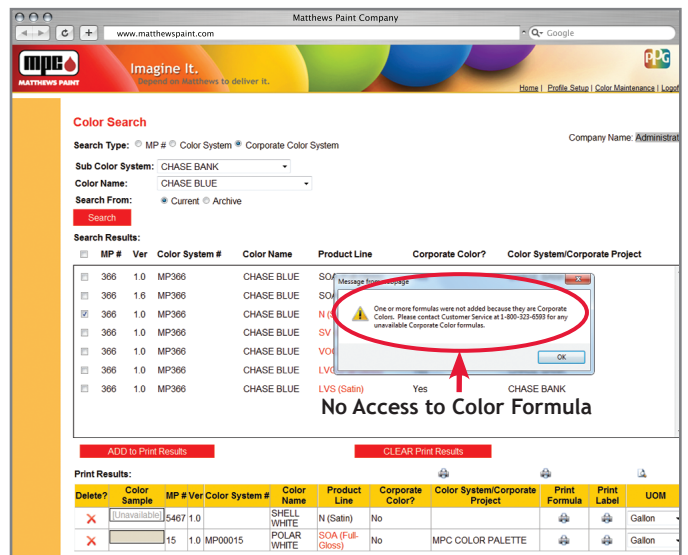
Matthews Paint Company

www.matthewspaint.com

Google

mpc MATTHEWS PAINT

Imagine It.
Depend on Matthews to deliver it.

PPG

Home | Profile Setup | Color Maintenance | Logoff

Color Search

Company Name: Administrat

Search Type: MP # Color System Corporate Color System

Sub Color System: CHASE BANK

Color Name: CHASE BLUE

Search From: Current Archive

Search

Search Results:

| | MP # | Ver | Color System # | Color Name | Product Line | Corporate Color? | Color System/Corporate Project |
|---|---|---|---|---|---|---|---|
| | 366 | 1.0 | MP366 | CHASE BLUE | SOA | | |
| | 366 | 1.6 | MP366 | CHASE BLUE | SOA | | |
| | 366 | 1.0 | MP366 | CHASE BLUE | N (S | | |
| | 366 | 1.0 | MP366 | CHASE BLUE | SV | | |
| | 366 | 1.0 | MP366 | CHASE BLUE | VOC | | |
| | 366 | 1.0 | MP366 | CHASE BLUE | LVO | | |
| | 366 | 1.0 | MP366 | CHASE BLUE | LVS (Satin) | Yes | CHASE BANK |

Message from webpage

One or more formulas were not added because they are Corporate Colors. Please contact Customer Service at 1-800-323-6593 for any unavailable Corporate Color formulas.

OK

No Access to Color Formula

ADD to Print Results

CLEAR Print Results

Print Results:

| Delete? | Color Sample | MP # | Ver | Color System # | Color Name | Product Line | Corporate Color? | Color System/Corporate Project | Print Formula | Print Label | UOM |
|---|---|---|---|---|---|---|---|---|---|---|---|
| X | [Unavailable] | 5467 | 1.0 | | SHELL WHITE | N (Satin) | No | | | | Gallon |
| X | | 15 | 1.0 | MP00015 | POLAR WHITE | SOA (Full-Gloss) | No | MPC COLOR PALETTE | | | Gallon |